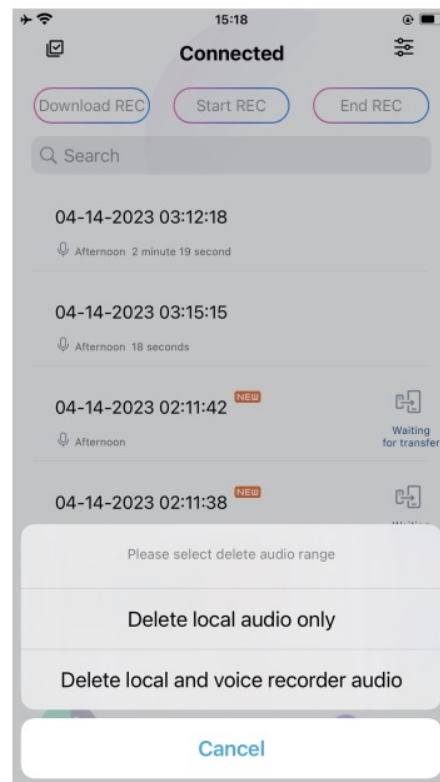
15:18

Connected

Download REC
Start REC
End REC

Search

04-14-2023 03:12:18
Afternoon 2 minute 19 second

04-14-2023 03:15:15
Afternoon 18 seconds

04-14-2023 02:11:42 NEW
Afternoon
Waiting for transfer

04-14-2023 02:11:38 NEW
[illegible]

Please select delete audio range

Delete local audio only

Delete local and voice recorder audio

Cancel